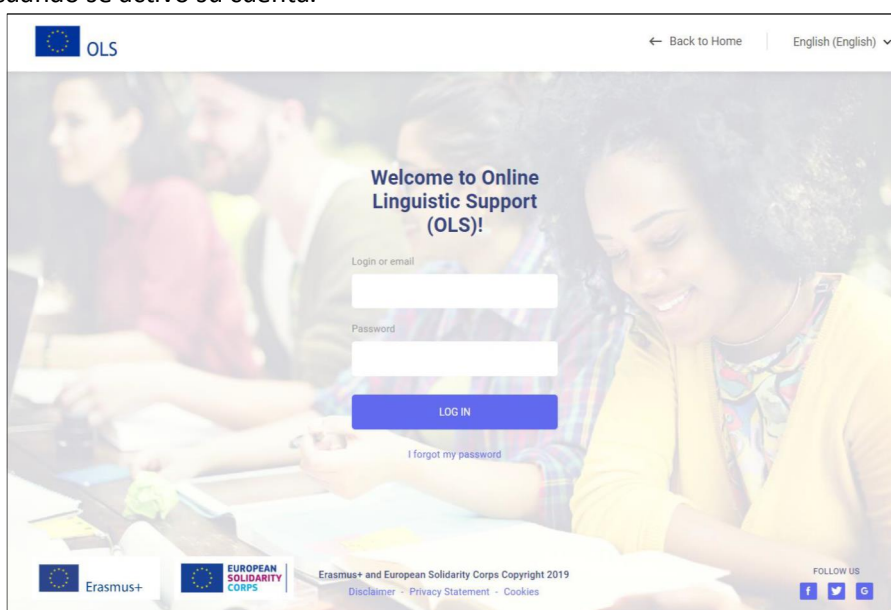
cuando se activó su cuenta.

OLS

← Back to Home

English (English)

Welcome to Online Linguistic Support (OLS)!

Login or email

Password

LOG IN

I forgot my password

Erasmus+

EUROPEAN SOLIDARITY CORPS

Erasmus+ and European Solidarity Corps Copyright 2019

Disclaimer - Privacy Statement - Cookies

FOLLOW US

f

G